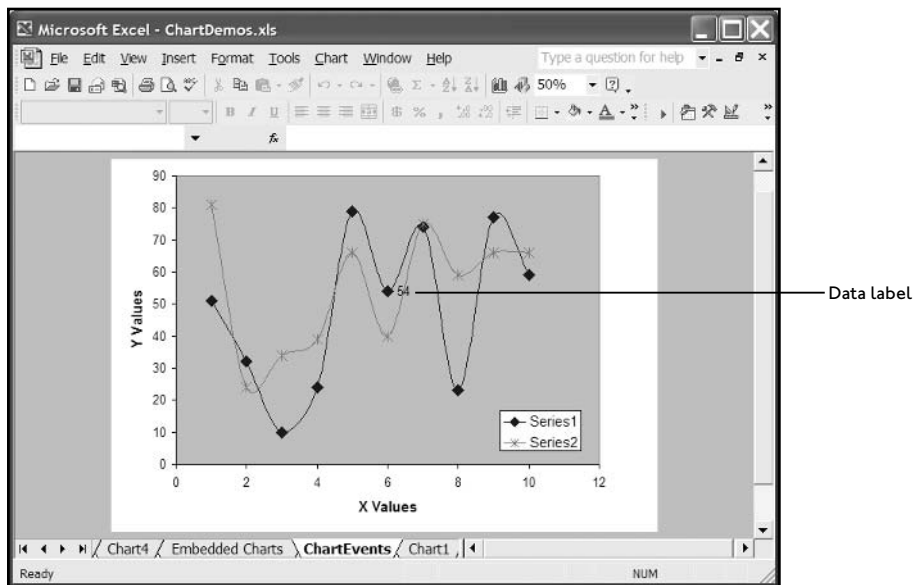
Microsoft Excel - ChartDemos.xls

File Edit View Insert Format Tools Chart Window Help

Type a question for help

50%

90
80
70
60
50
40
30
20
10
0

Y Values

54

Series1
Series2

0 2 4 6 8 10 12

X Values

Data label

Chart4 / Embedded Charts / ChartEvents / Chart1

Ready

NUM